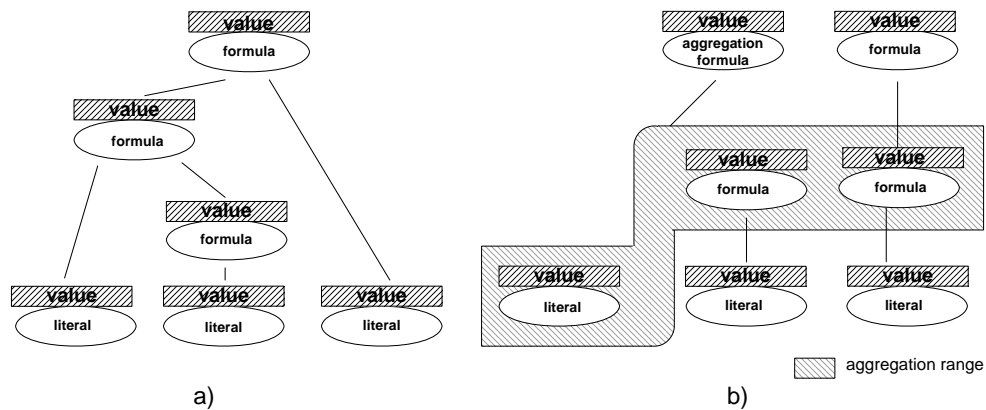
value
formula

value
formula

value
formula

value
literal

value
literal

value
literal

a)

value
aggregation formula

value
formula

value
formula

value
formula

value
literal

value
literal

value
literal

aggregation range

b)